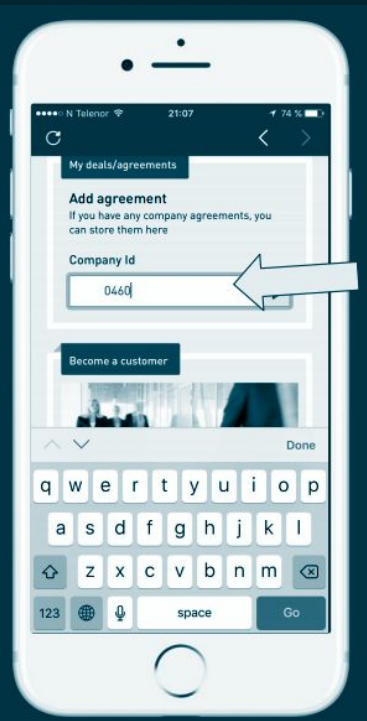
N Telenor 21:07 74 %

My deals/agreements

Add agreement
If you have any company agreements, you can store them here

Company Id

0460

Become a customer

Done

q w e r t y u i o p
a s d f g h j k l
z x c v b n m
123 space Go